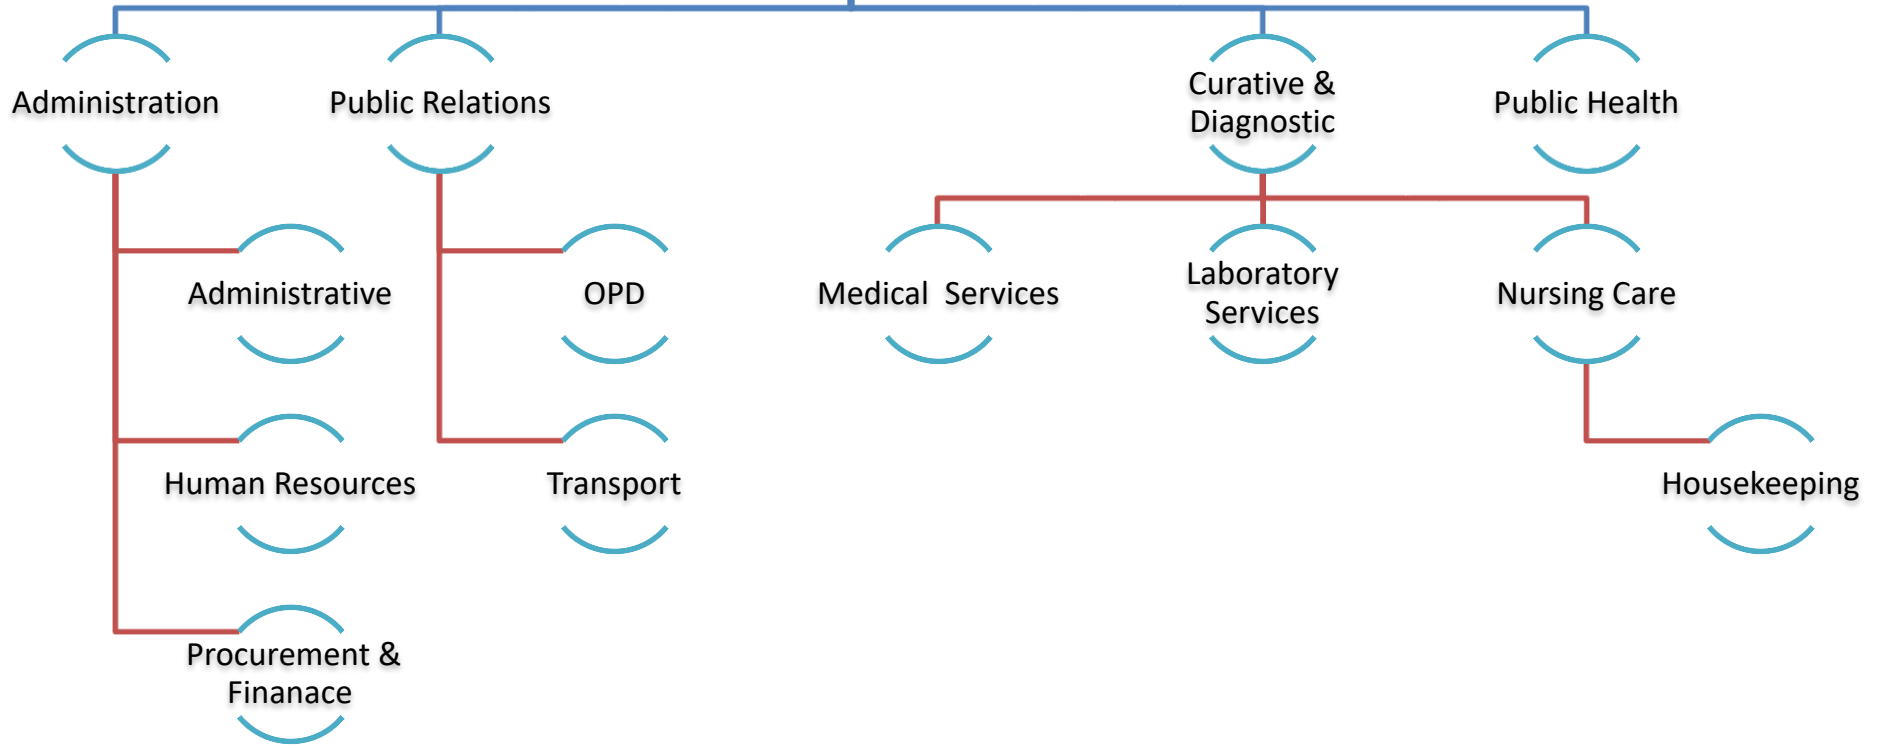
Administration

Public Relations

Curative & Diagnostic

Public Health

Administrative

OPD

Medical Services

Laboratory Services

Nursing Care

Human Resources

Transport

Housekeeping

Procurement & Finanace